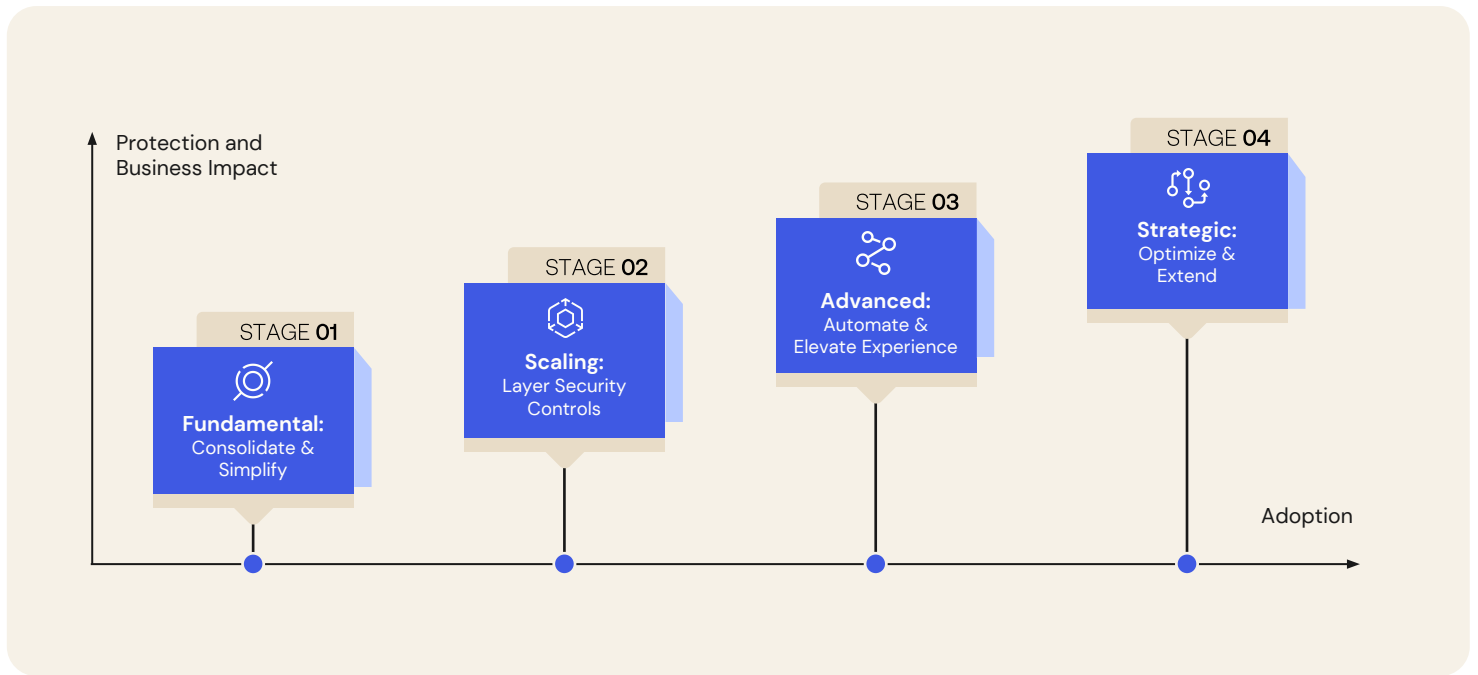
Protection and Business Impact

STAGE 01
Fundamental:
Consolidate & Simplify

STAGE 02
Scaling:
Layer Security Controls

STAGE 03
Advanced:
Automate & Elevate Experience

STAGE 04
Strategic:
Optimize & Extend

Adoption